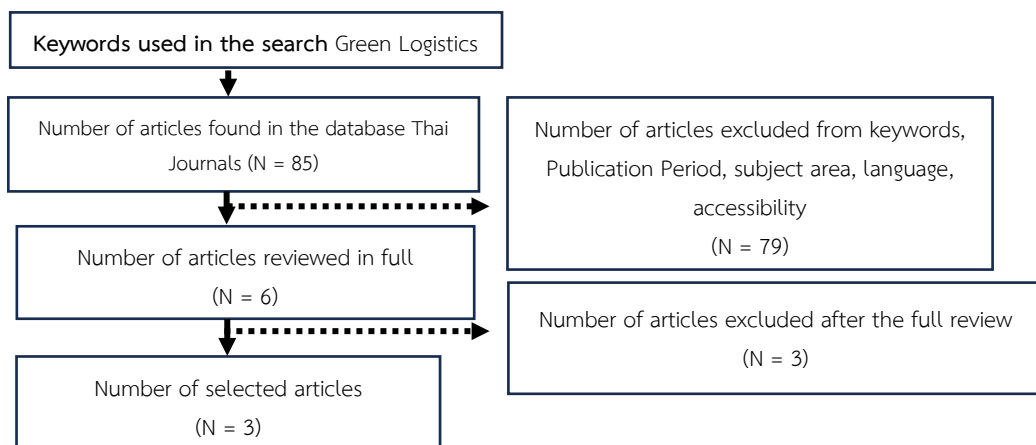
**Keywords used in the search** Green Logistics

Number of articles found in the database Thai Journals (N = 85)

Number of articles excluded from keywords, Publication Period, subject area, language, accessibility (N = 79)

Number of articles reviewed in full (N = 6)

Number of articles excluded after the full review (N = 3)

Number of selected articles (N = 3)